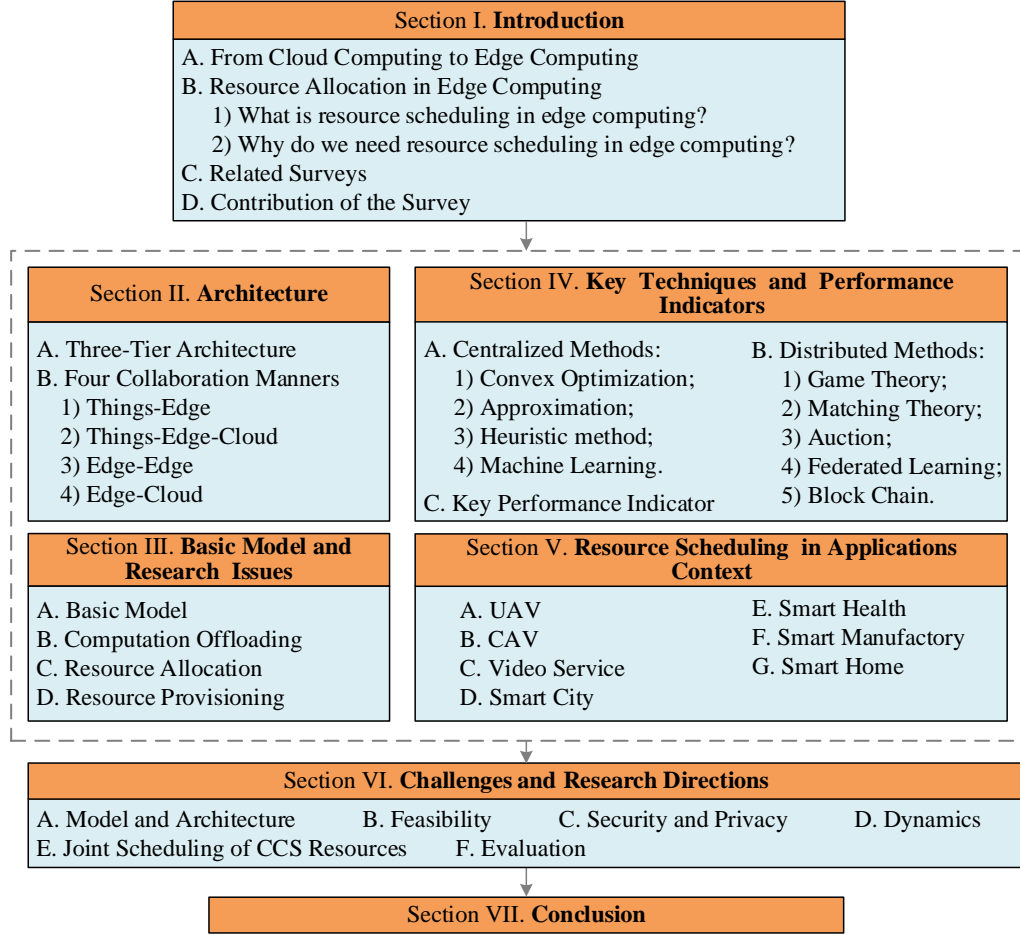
Section I. **Introduction**

A. From Cloud Computing to Edge Computing
B. Resource Allocation in Edge Computing
1) What is resource scheduling in edge computing?
2) Why do we need resource scheduling in edge computing?
C. Related Surveys
D. Contribution of the Survey

Section II. **Architecture**

A. Three-Tier Architecture
B. Four Collaboration Manners
1) Things-Edge
2) Things-Edge-Cloud
3) Edge-Edge
4) Edge-Cloud

Section III. **Basic Model and Research Issues**

A. Basic Model
B. Computation Offloading
C. Resource Allocation
D. Resource Provisioning

Section IV. **Key Techniques and Performance Indicators**

A. Centralized Methods:
1) Convex Optimization;
2) Approximation;
3) Heuristic method;
4) Machine Learning.
C. Key Performance Indicator

B. Distributed Methods:
1) Game Theory;
2) Matching Theory;
3) Auction;
4) Federated Learning;
5) Block Chain.

Section V. **Resource Scheduling in Applications Context**

A. UAV
B. CAV
C. Video Service
D. Smart City

E. Smart Health
F. Smart Manufactory
G. Smart Home

Section VI. **Challenges and Research Directions**

A. Model and Architecture B. Feasibility C. Security and Privacy D. Dynamics
E. Joint Scheduling of CCS Resources F. Evaluation

Section VII. **Conclusion**